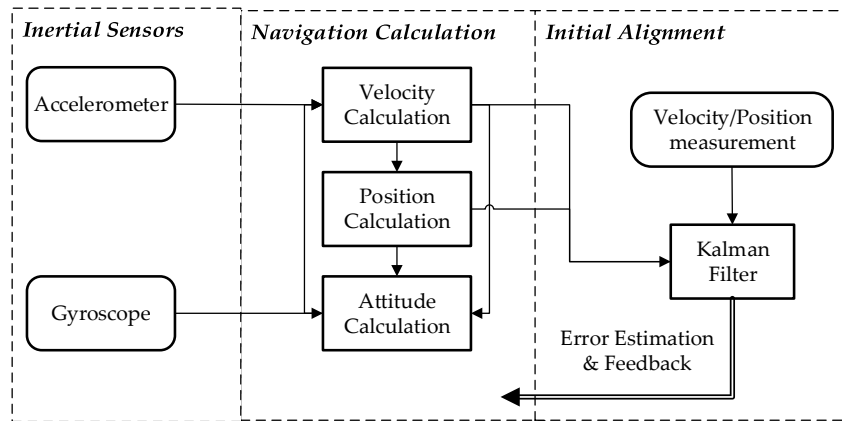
Inertial Sensors

Accelerometer

Gyroscope

Navigation Calculation

Velocity Calculation

Position Calculation

Attitude Calculation

Initial Alignment

Velocity/Position measurement

Kalman Filter

Error Estimation & Feedback